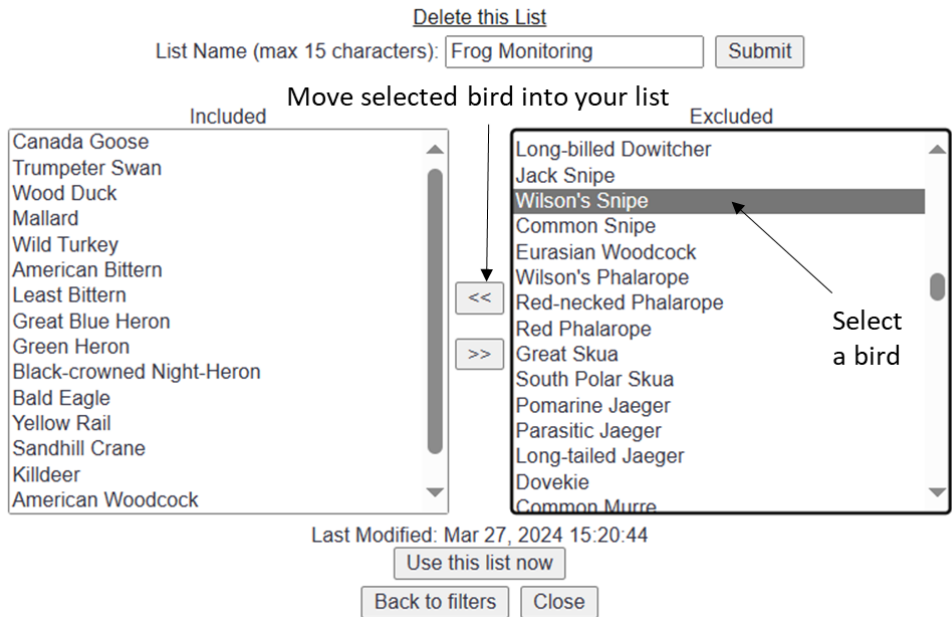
Delete this List

List Name (max 15 characters): Frog Monitoring Submit

Move selected bird into your list

Included

Canada Goose
Trumpeter Swan
Wood Duck
Mallard
Wild Turkey
American Bittern
Least Bittern
Great Blue Heron
Green Heron
Black-crowned Night-Heron
Bald Eagle
Yellow Rail
Sandhill Crane
Killdeer
American Woodcock

<<

>>

Excluded

Long-billed Dowitcher
Jack Snipe
Wilson's Snipe
Common Snipe
Eurasian Woodcock
Wilson's Phalarope
Red-necked Phalarope
Red Phalarope
Great Skua
South Polar Skua
Pomarine Jaeger
Parasitic Jaeger
Long-tailed Jaeger
Dovekie
Common Murre

Select a bird

Last Modified: Mar 27, 2024 15:20:44

Use this list now

Back to filters Close